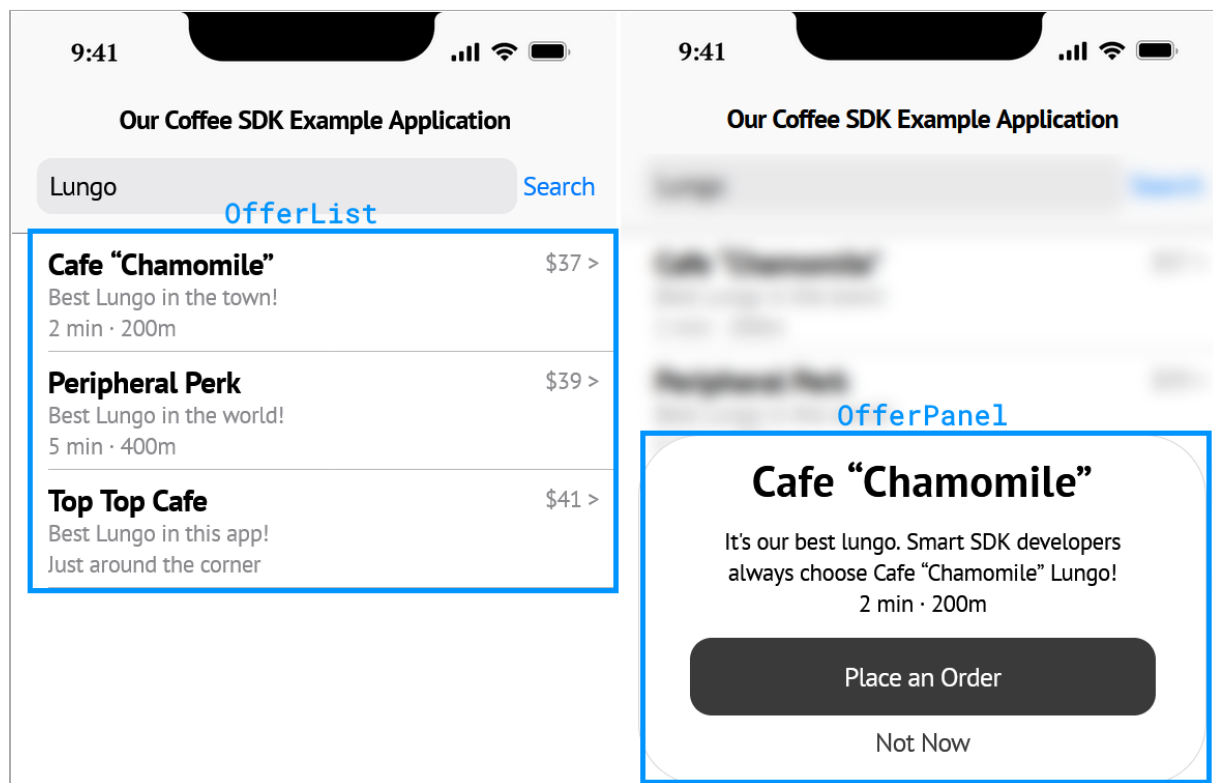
9:41

Our Coffee SDK Example Application

Lungo

Search

OfferList

Cafe “Chamomile”
$37 >
Best Lungo in the town!
2 min · 200m

Peripheral Perk
$39 >
Best Lungo in the world!
5 min · 400m

Top Top Cafe
$41 >
Best Lungo in this app!
Just around the corner

9:41

Our Coffee SDK Example Application

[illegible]

OfferPanel

Cafe “Chamomile”

It's our best lungo. Smart SDK developers always choose Cafe “Chamomile” Lungo!
2 min · 200m

Place an Order

Not Now